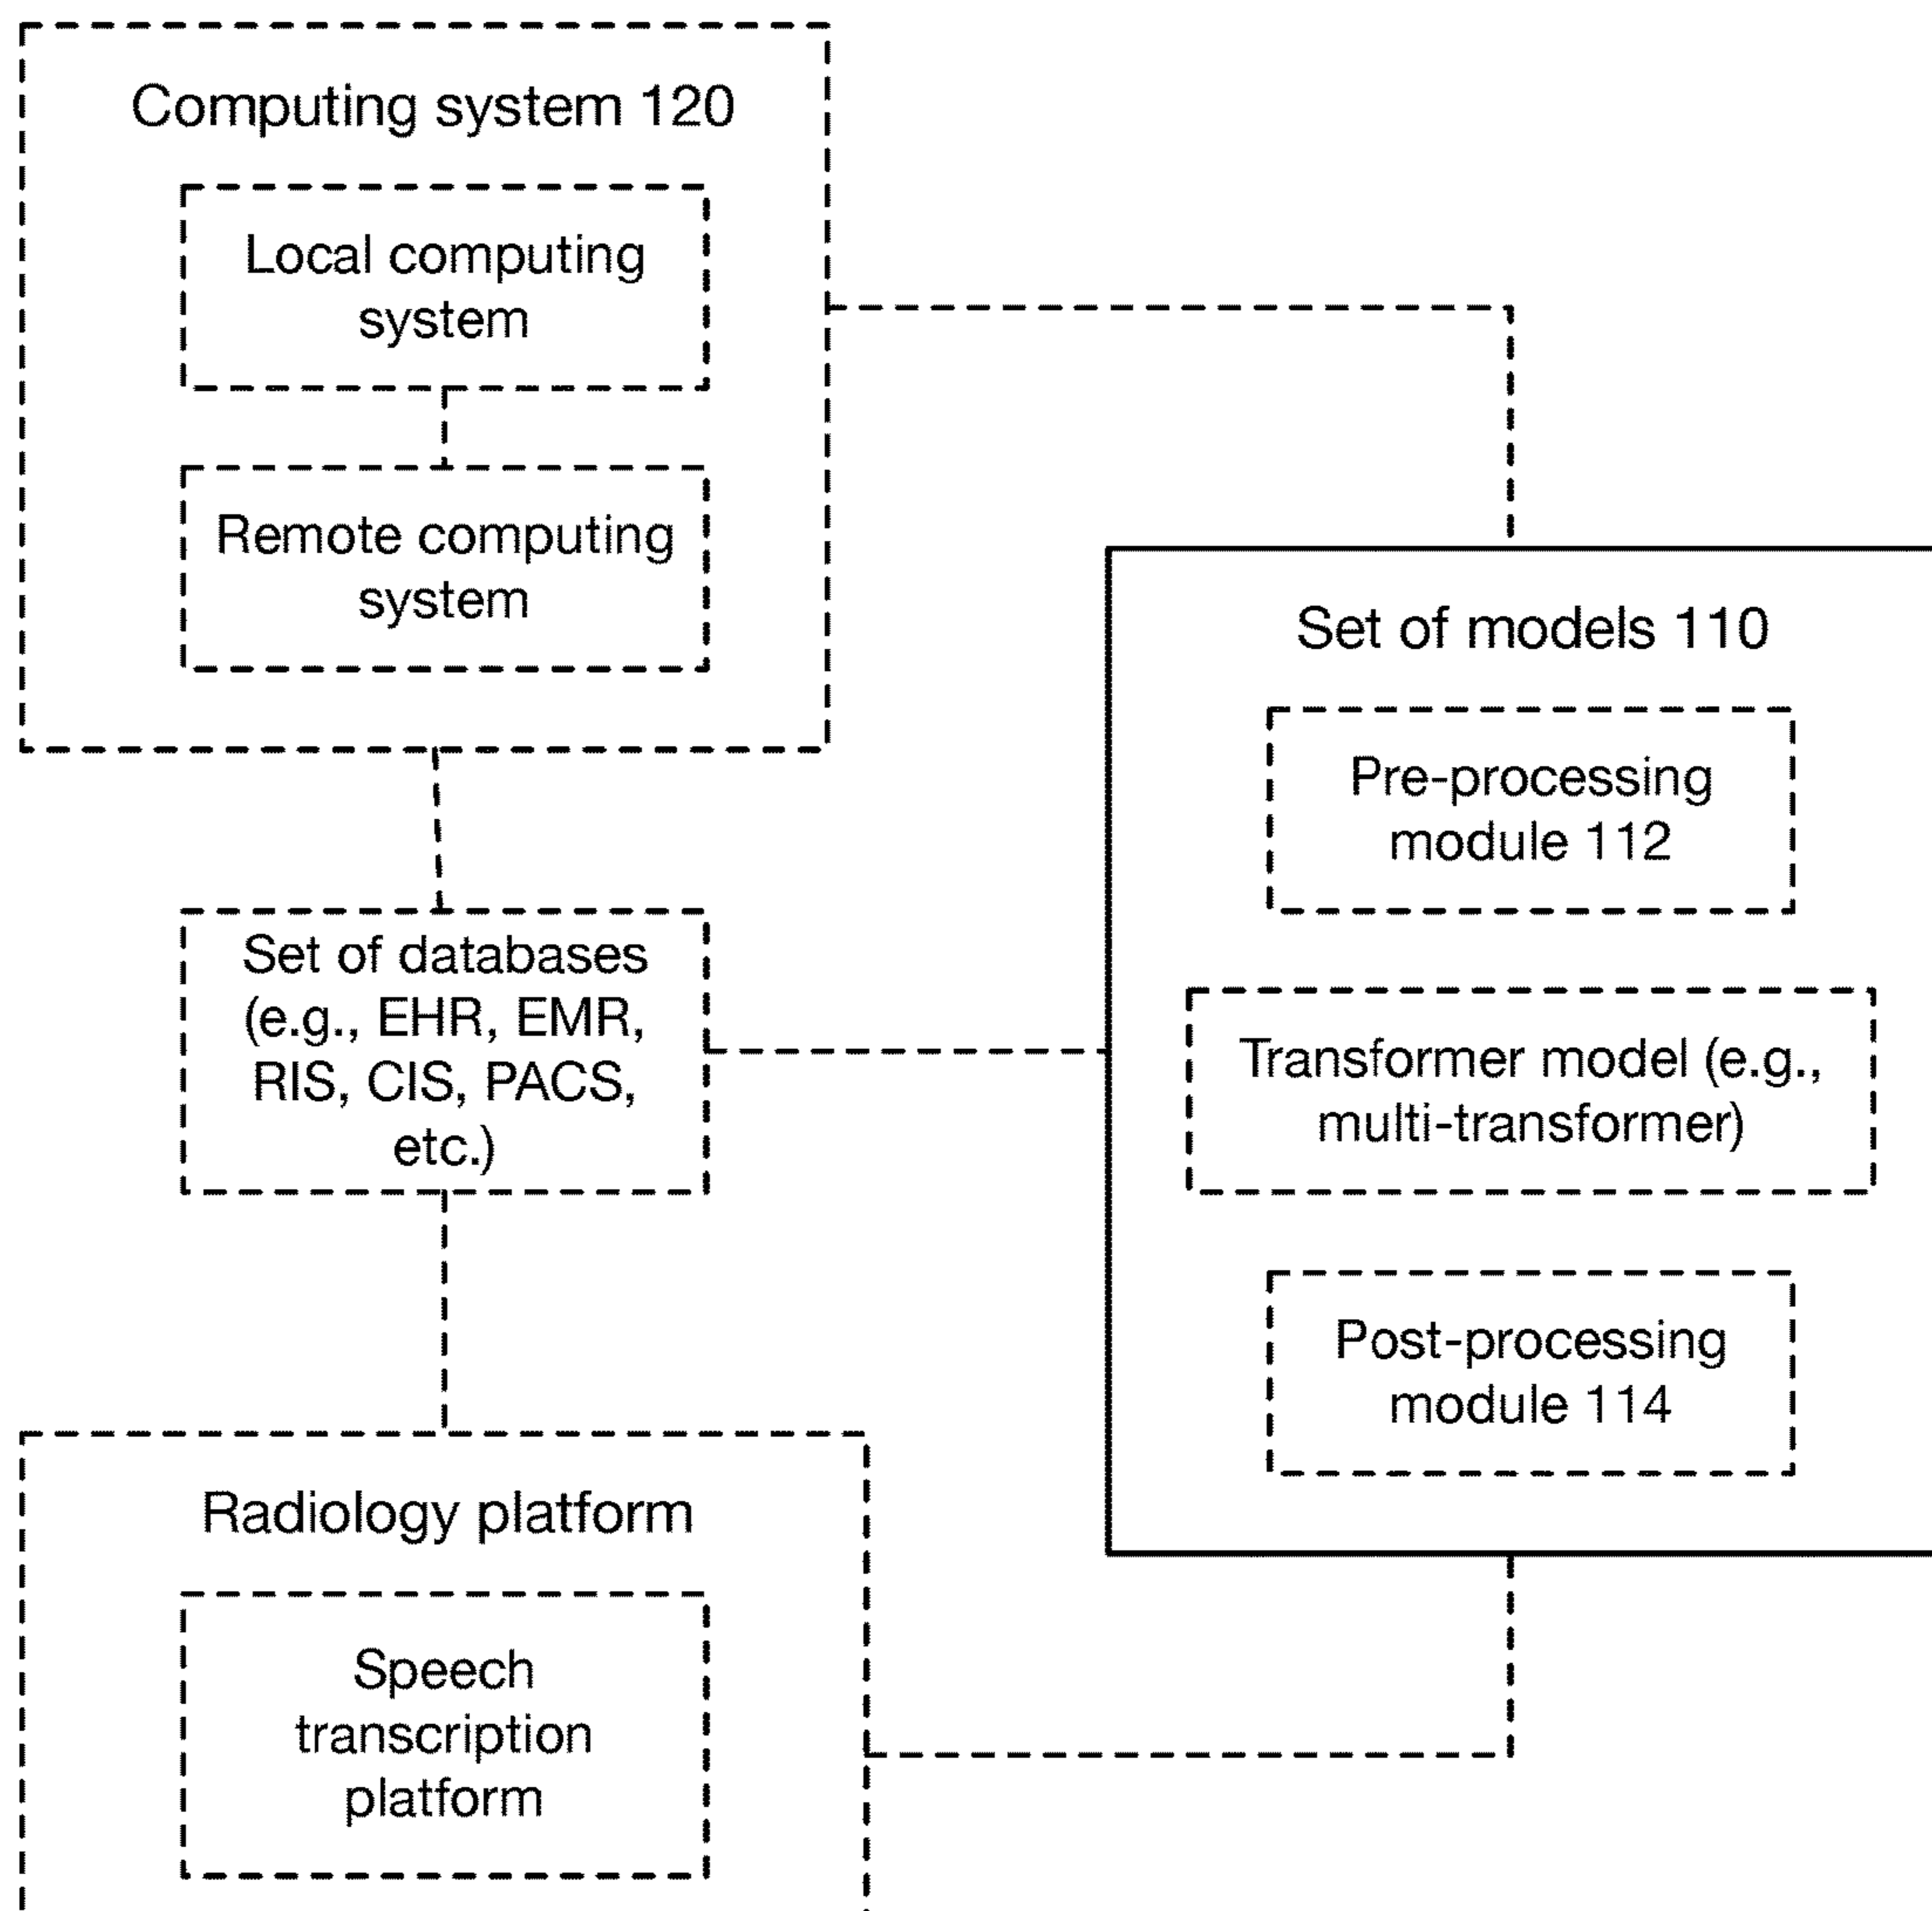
Computing system 120

Local computing system

Remote computing system

Set of models 110

Pre-processing module 112

Set of databases (e.g., EHR, EMR, RIS, CIS, PACS, etc.)

Transformer model (e.g., multi-transformer)

Post-processing module 114

Radiology platform

Speech transcription platform